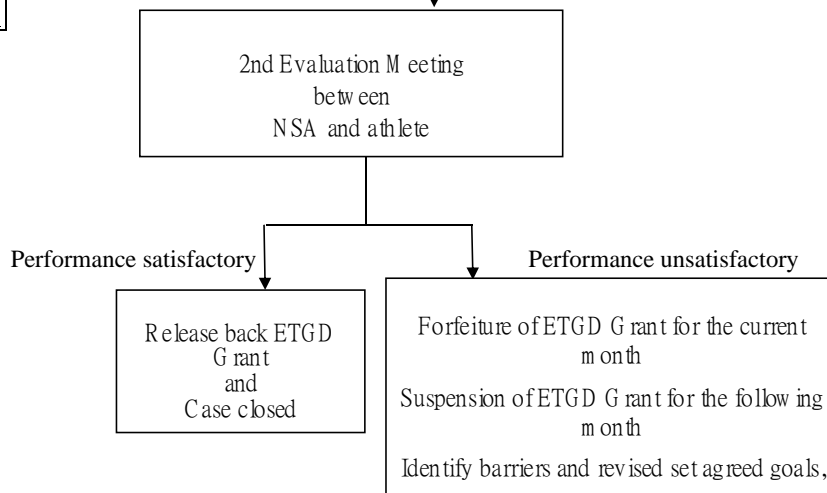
2nd Evaluation Meeting
between
NSA and athlete

Performance satisfactory

Performance unsatisfactory

Release back ETGD
Grant
and
Case closed

Forfeiture of ETGD Grant for the current month

Suspension of ETGD Grant for the following month

Identify barriers and revised set agreed goals,